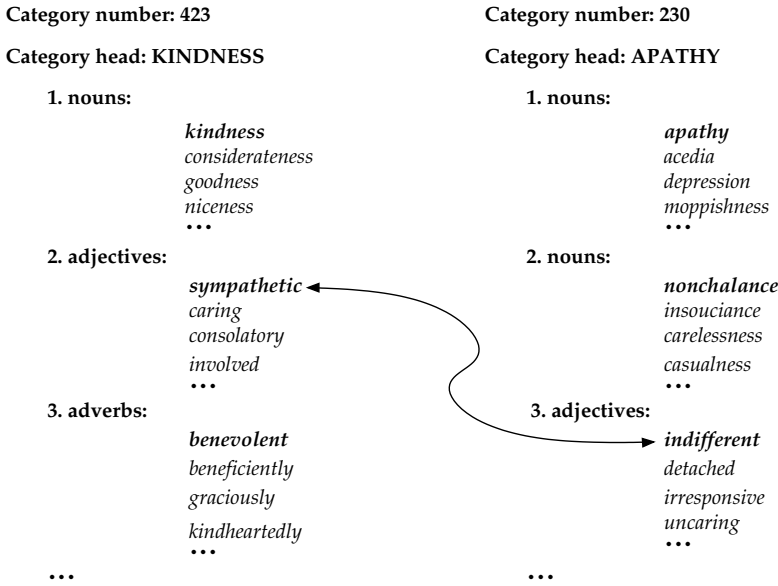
Category number: 423

Category head: KINDNESS

1. nouns:

*kindness*
*considerateness*
*goodness*
*niceness*
...

2. adjectives:

*sympathetic*
*caring*
*consolatory*
*involved*
...

3. adverbs:

*benevolent*
*beneficiently*
*graciously*
*kindheartedly*
...

...

Category number: 230

Category head: APATHY

1. nouns:

*apathy*
*acedia*
*depression*
*moppishness*
...

2. nouns:

*nonchalance*
*insouciance*
*carelessness*
*casualness*
...

3. adjectives:

*indifferent*
*detached*
*irresponsive*
*uncaring*
...

...